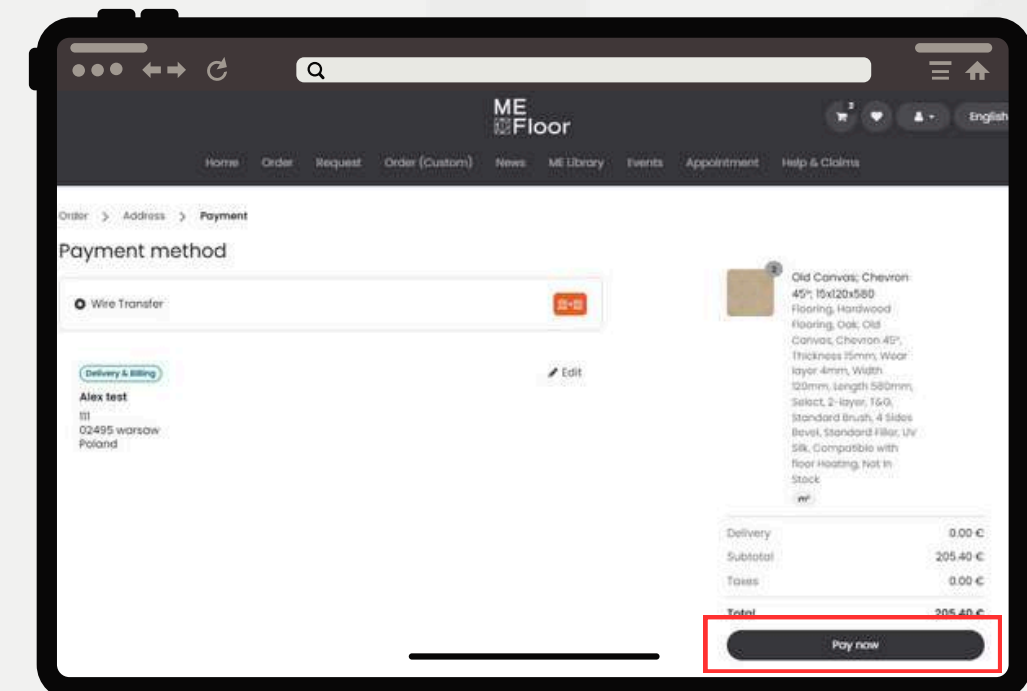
ME
Floor

2

English

Home Order Request Order (Custom) News ME Library Events Appointment Help & Claims

Order > Address > Payment

Payment method

Wire Transfer

Delivery & Billing

Edit

Alex test
111
02495 warsaw
Poland

2

Old Canvas; Chevron 45°; 15x120x580
Flooring, Hardwood Flooring, Oak, Old Canvas, Chevron 45°, Thickness 15mm, Wear layer 4mm, Width 120mm, Length 580mm, Select, 2-layer, T&G, Standard Brush, 4 Sides Bevel, Standard Filler, UV Silk, Compatible with floor Heating, Not in Stock

m²

| Delivery | 0.00 € |
|---|---|
| Subtotal | 205.40 € |
| Taxes | 0.00 € |
| Total | 205.40 € |

Pay now